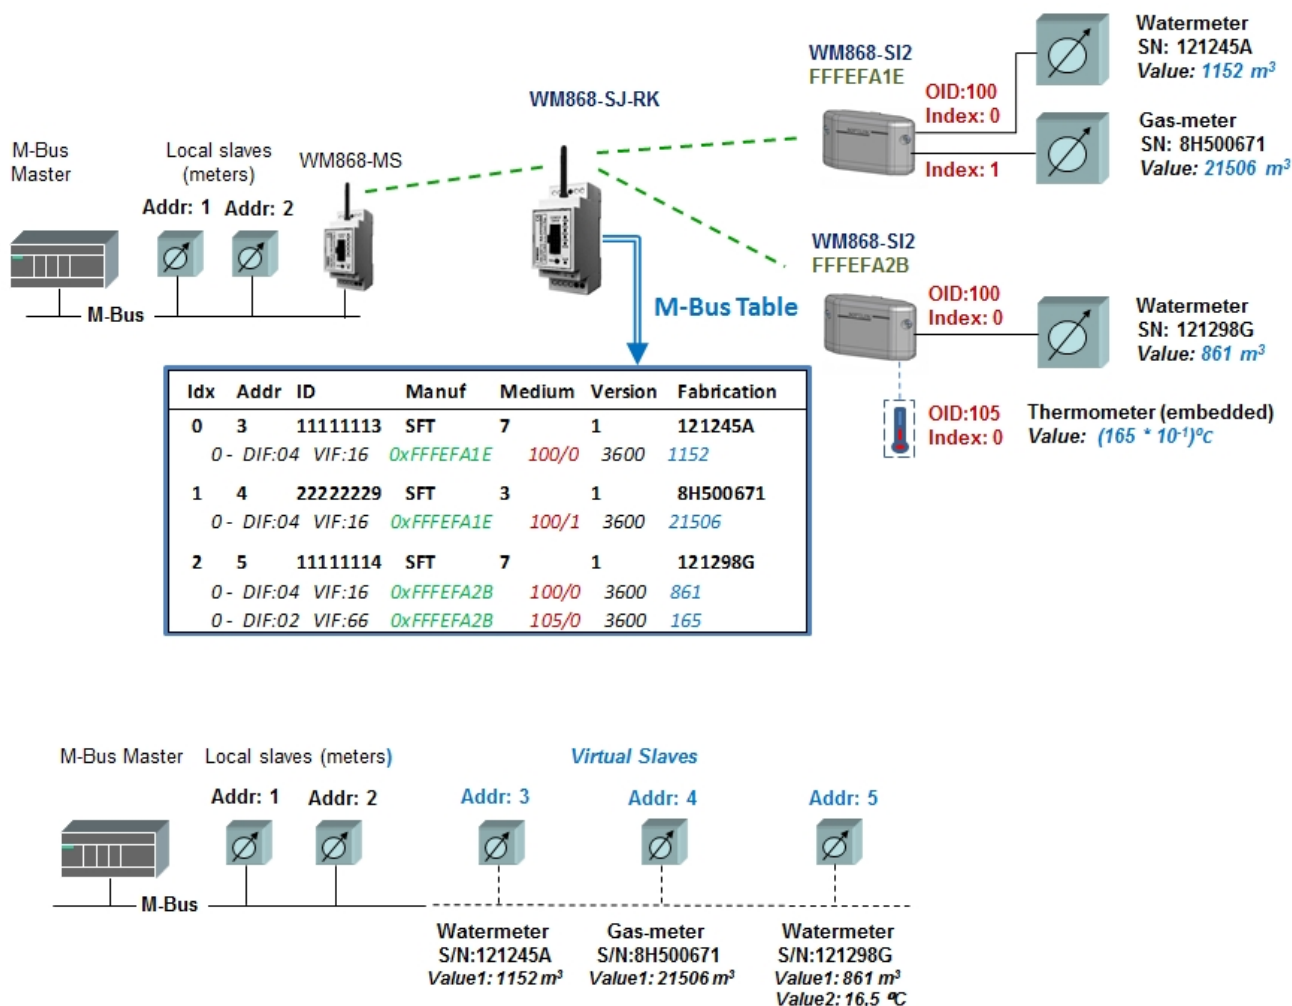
WM868-SI2
FFFEFA1E

Watermeter
SN: 121245A
Value: 1152 $m^3$

OID:100
Index: 0

Gas-meter
SN: 8H500671
Value: 21506 $m^3$

Index: 1

WM868-SJ-RK

M-Bus Master

Local slaves (meters)

WM868-MS

Addr: 1 Addr: 2

M-Bus

WM868-SI2
FFFEFA2B

M-Bus Table

OID:100
Index: 0

Watermeter
SN: 121298G
Value: 861 $m^3$

OID:105
Index: 0

Thermometer (embedded)
Value: $(165 * 10^{-1})^oC$

| Idx | Addr | ID | Manuf | Medium | Version | Fabrication |
|---|---|---|---|---|---|---|
| 0 | 3 | 11111113 | SFT | 7 | 1 | 121245A |
| | 0 - DIF:04 | VIF:16 | 0xFFFEFA1E | 100/0 | 3600 | 1152 |
| 1 | 4 | 22222229 | SFT | 3 | 1 | 8H500671 |
| | 0 - DIF:04 | VIF:16 | 0xFFFEFA1E | 100/1 | 3600 | 21506 |
| 2 | 5 | 11111114 | SFT | 7 | 1 | 121298G |
| | 0 - DIF:04 | VIF:16 | 0xFFFEFA2B | 100/0 | 3600 | 861 |
| | 0 - DIF:02 | VIF:66 | 0xFFFEFA2B | 105/0 | 3600 | 165 |

M-Bus Master Local slaves (meters)

Virtual Slaves

Addr: 1 Addr: 2 Addr: 3 Addr: 4 Addr: 5

M-Bus

Watermeter
S/N:121245A
Value1: 1152 $m^3$

Gas-meter
S/N:8H500671
Value1: 21506 $m^3$

Watermeter
S/N:121298G
Value1: 861 $m^3$
Value2: 16.5 ºC